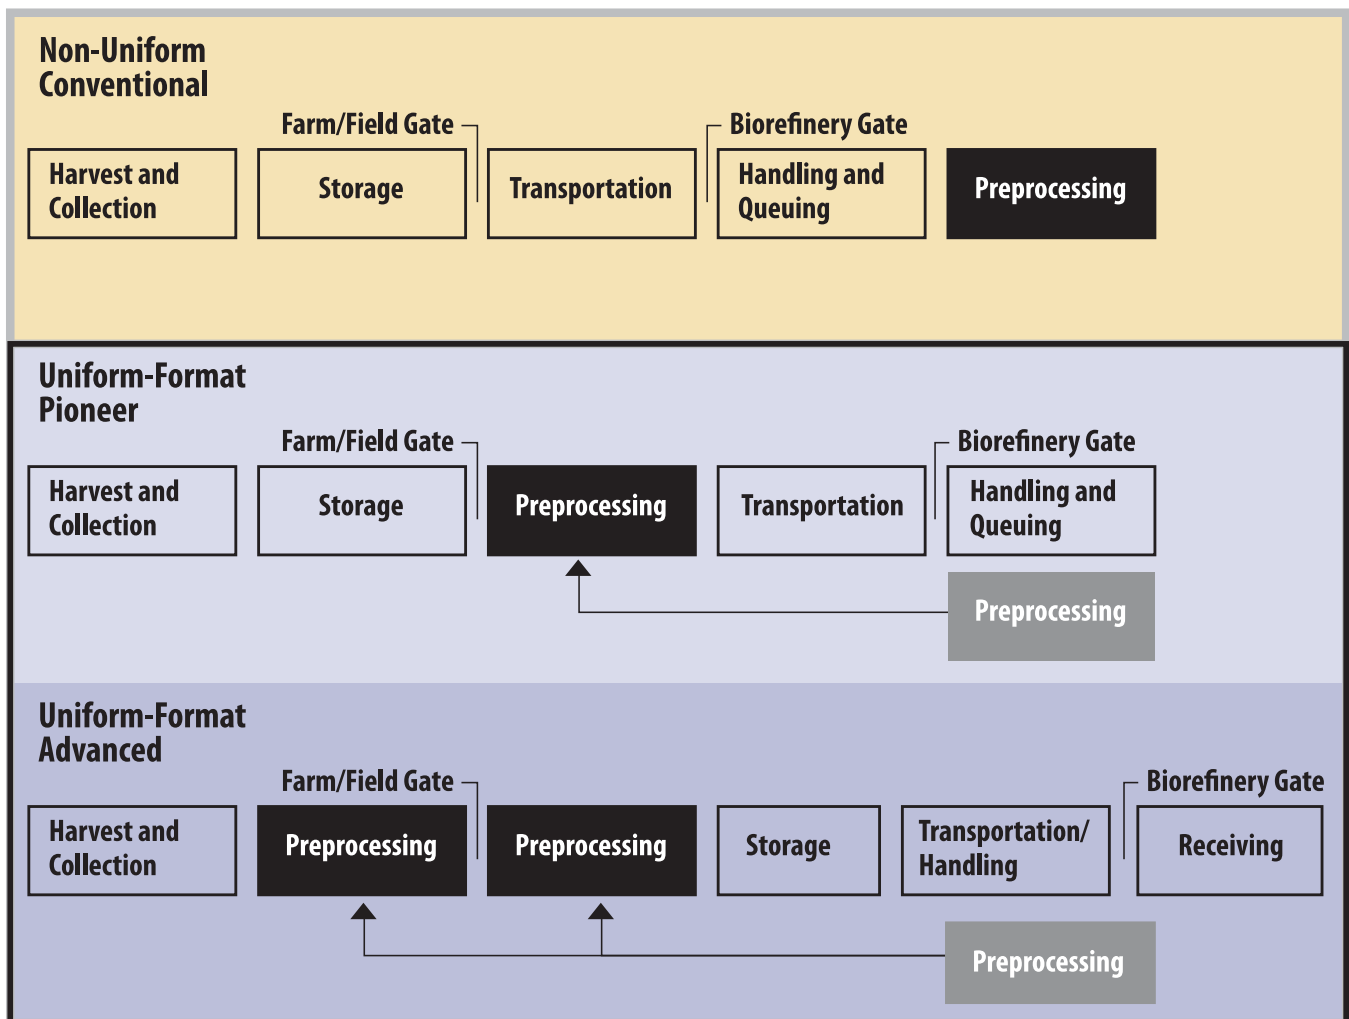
Non-Uniform Conventional

Farm/Field Gate

Biorefinery Gate

Harvest and Collection

Storage

Transportation

Handling and Queuing

Preprocessing

Uniform-Format Pioneer

Farm/Field Gate

Biorefinery Gate

Harvest and Collection

Storage

Preprocessing

Transportation

Handling and Queuing

Preprocessing

Uniform-Format Advanced

Farm/Field Gate

Biorefinery Gate

Harvest and Collection

Preprocessing

Preprocessing

Storage

Transportation/ Handling

Receiving

Preprocessing